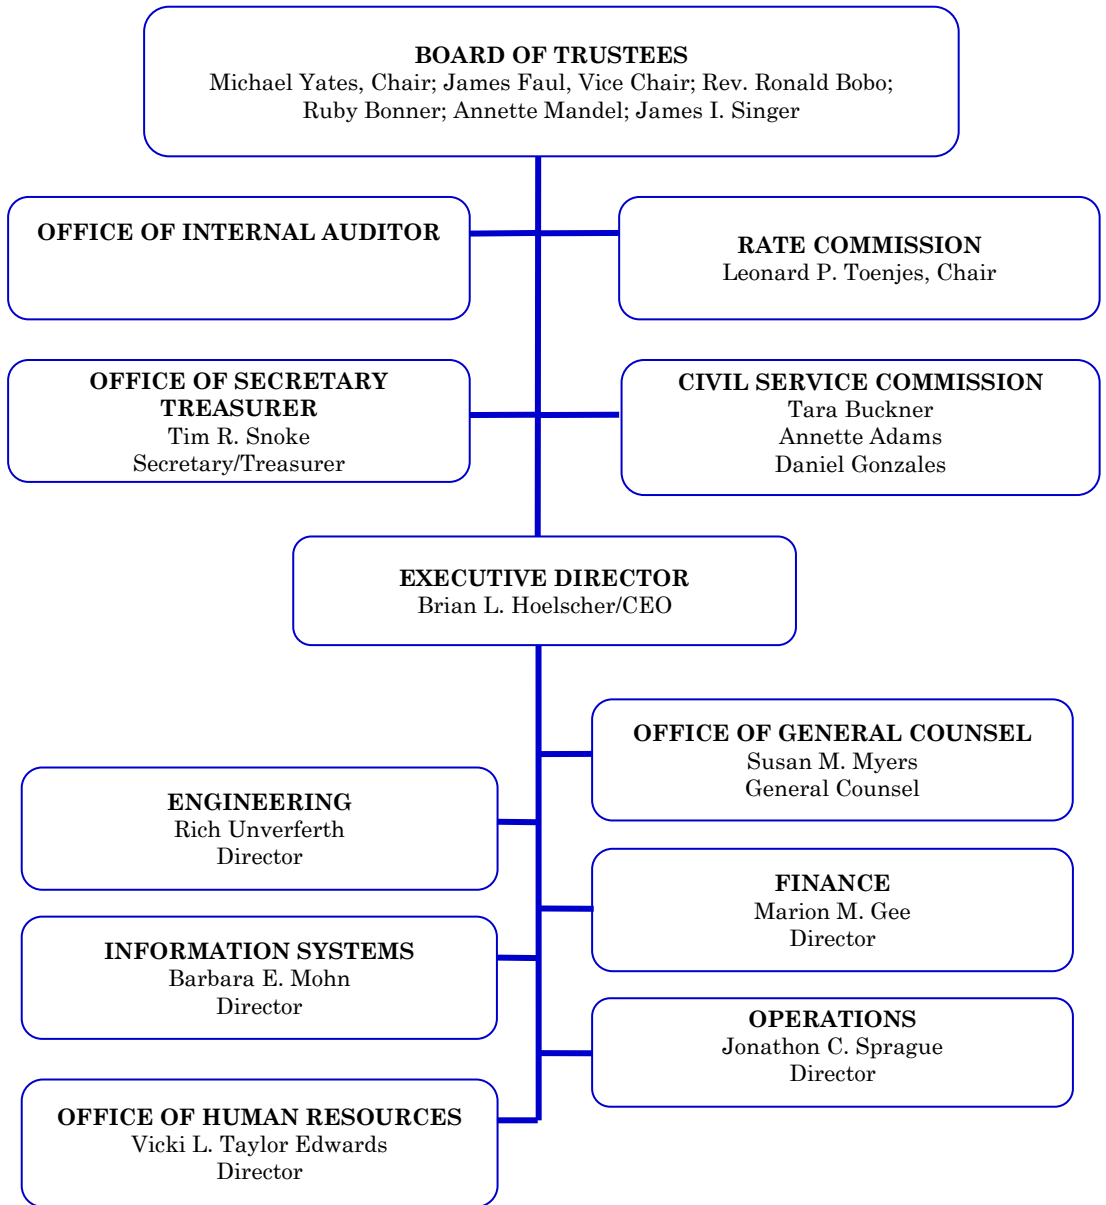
BOARD OF TRUSTEES
Michael Yates, Chair; James Faul, Vice Chair; Rev. Ronald Bobo; Ruby Bonner; Annette Mandel; James I. Singer

OFFICE OF INTERNAL AUDITOR

RATE COMMISSION
Leonard P. Toenjes, Chair

OFFICE OF SECRETARY TREASURER
Tim R. Snoke
Secretary/Treasurer

CIVIL SERVICE COMMISSION
Tara Buckner
Annette Adams
Daniel Gonzales

EXECUTIVE DIRECTOR
Brian L. Hoelscher/CEO

OFFICE OF GENERAL COUNSEL
Susan M. Myers
General Counsel

ENGINEERING
Rich Unverferth
Director

FINANCE
Marion M. Gee
Director

INFORMATION SYSTEMS
Barbara E. Mohn
Director

OPERATIONS
Jonathon C. Sprague
Director

OFFICE OF HUMAN RESOURCES
Vicki L. Taylor Edwards
Director